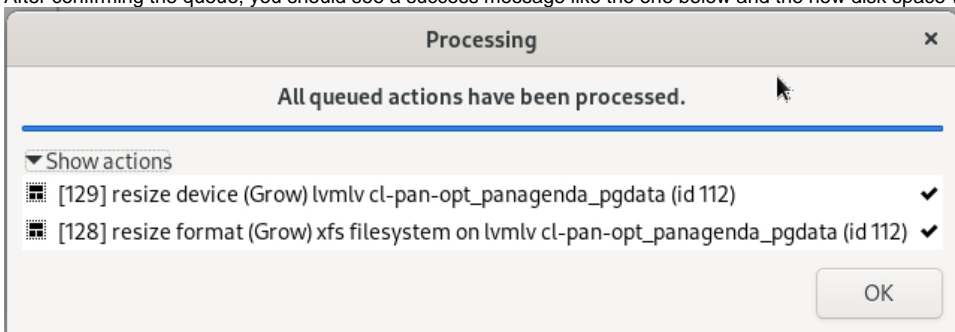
After confirming the queue, you should see a success message like the one below and the new disk space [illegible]

Processing ×

All queued actions have been processed.

▾Show actions

[129] resize device (Grow) lvmlv cl-pan-opt_panagenda_pgdata (id 112) ✔

[128] resize format (Grow) xfs filesystem on lvmlv cl-pan-opt_panagenda_pgdata (id 112) ✔

OK